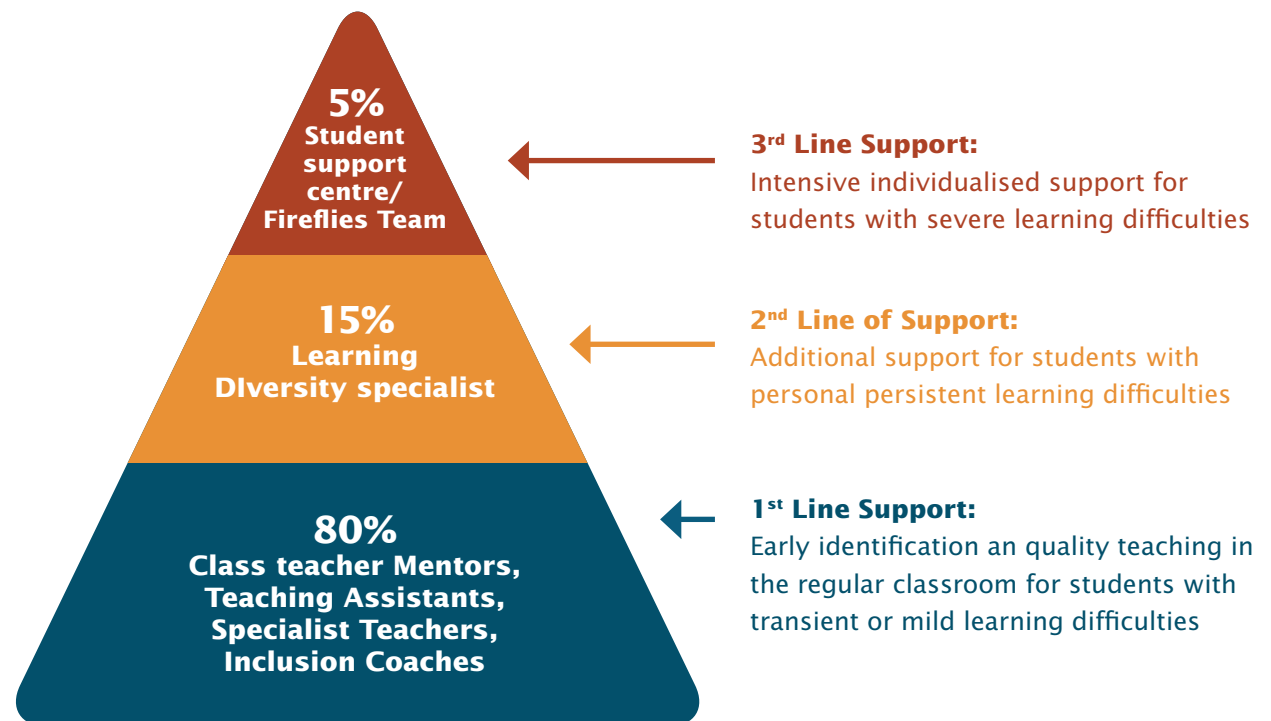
5%
Student support centre/ Fireflies Team

15%
Learning DIversity specialist

80%
Class teacher Mentors, Teaching Assistants, Specialist Teachers, Inclusion Coaches

3$^{rd}$ Line Support:
Intensive individualised support for students with severe learning difficulties

2$^{nd}$ Line of Support:
Additional support for students with personal persistent learning difficulties

1$^{st}$ Line Support:
Early identification an quality teaching in the regular classroom for students with transient or mild learning difficulties